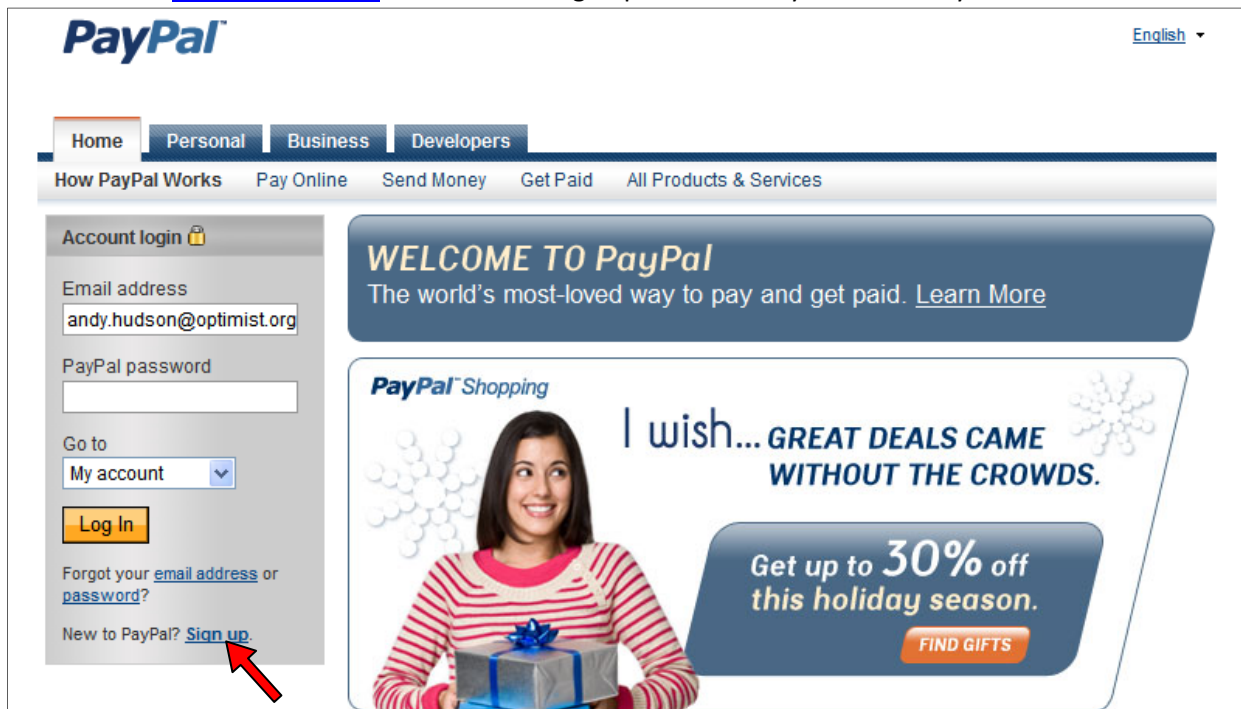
PayPal

English

Home | Personal | Business | Developers

How PayPal Works | Pay Online | Send Money | Get Paid | All Products & Services

Account login

Email address
andy.hudson@optimist.org

PayPal password

Go to
My account

Log In

Forgot your email address or password?

New to PayPal? Sign up.

WELCOME TO PayPal
The world's most-loved way to pay and get paid. Learn More

PayPal Shopping

I wish... GREAT DEALS CAME WITHOUT THE CROWDS.

Get up to 30% off this holiday season.

FIND GIFTS